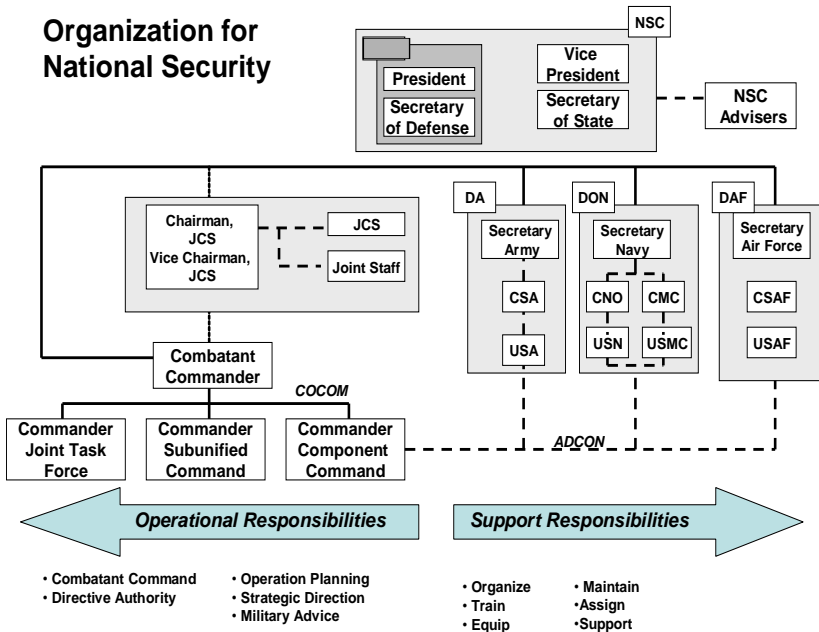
Organization for National Security

NSC

President

Secretary of Defense

Vice President

Secretary of State

NSC Advisers

Chairman, JCS
Vice Chairman, JCS

JCS

Joint Staff

DA

Secretary Army

CSA

USA

DON

Secretary Navy

CNO

CMC

USN

USMC

DAF

Secretary Air Force

CSAF

USAF

Combatant Commander

COCOM

Commander Joint Task Force

Commander Subunified Command

Commander Component Command

ADCON

Operational Responsibilities

Support Responsibilities

• Combatant Command
• Directive Authority

• Operation Planning
• Strategic Direction
• Military Advice

• Organize
• Train
• Equip

• Maintain
•Assign
•Support